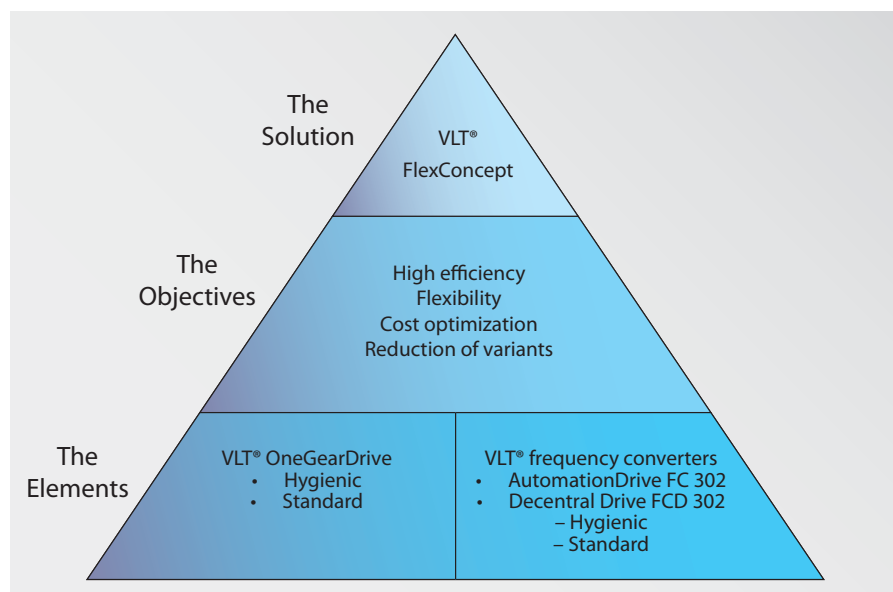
The Solution

VLT®
FlexConcept

The Objectives

High efficiency
Flexibility
Cost optimization
Reduction of variants

The Elements

VLT® OneGearDrive
• Hygienic
• Standard

VLT® frequency converters
• AutomationDrive FC 302
• Decentral Drive FCD 302
– Hygienic
– Standard